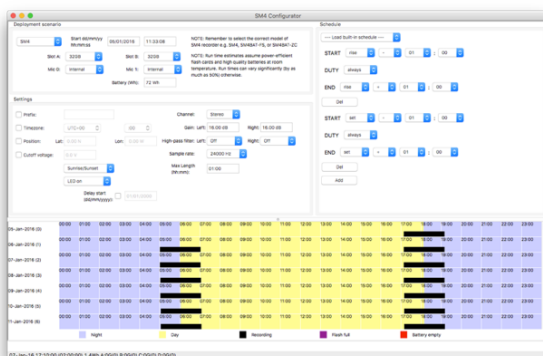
SM4 Configurator

Deployment scenario

SM4

Start dd/mm/yy hh:mm:ss

05/01/2016

11:23:08

Slot A:

32GB

Slot B:

32GB

Mic 0:

Internal

Mic 1:

Internal

Battery (Wh):

72 Wh

NOTE: Remember to select the correct model of SM4 recorder e.g. SM4, SM4BAT-FS, or SM4BAT-ZC

NOTE: Run time estimates assume power-efficient flash cards and high quality batteries at room temperature. Run times can vary significantly (by as much as 50%) otherwise.

Settings

Prefix:

Timezone:

UTC+00

00

Position:

Lat:

Lon:

Cutoff voltage:

Sunrise/Sunset

LED on

Delay start (dd/mm/yyyy):

Channel:

Stereo

Gain: Left:

16.00 dB

Right:

16.00 dB

High-pass filter: Left:

Off

Right:

Off

Sample rate:

24000 Hz

Max Length (hh:mm):

01:00

Schedule

--- Load built-in schedule ---

START

rise

01

00

DUTY

always

END

rise

01

00

Del

START

set

01

00

DUTY

always

END

set

01

00

Del

Add

| | 00:00 | 01:00 | 02:00 | 03:00 | 04:00 | 05:00 | 06:00 | 07:00 | 08:00 | 09:00 | 10:00 | 11:00 | 12:00 | 13:00 | 14:00 | 15:00 | 16:00 | 17:00 | 18:00 | 19:00 | 20:00 | 21:00 | 22:00 | 23:00 |
|---|---|---|---|---|---|---|---|---|---|---|---|---|---|---|---|---|---|---|---|---|---|---|---|---|
| 05-Jan-2016 (0) | 00:00 | 01:00 | 02:00 | 03:00 | 04:00 | 05:00 | 06:00 | 07:00 | 08:00 | 09:00 | 10:00 | 11:00 | 12:00 | 13:00 | 14:00 | 15:00 | 16:00 | 17:00 | 18:00 | 19:00 | 20:00 | 21:00 | 22:00 | 23:00 |
| 06-Jan-2016 (1) | | | | | | | | | | | | | | | | | | | | | | | | |
| 07-Jan-2016 (2) | | | | | | | | | | | | | | | | | | | | | | | | |
| 08-Jan-2016 (3) | | | | | | | | | | | | | | | | | | | | | | | | |
| 09-Jan-2016 (4) | | | | | | | | | | | | | | | | | | | | | | | | |
| 10-Jan-2016 (5) | | | | | | | | | | | | | | | | | | | | | | | | |
| 11-Jan-2016 (6) | | | | | | | | | | | | | | | | | | | | | | | | |

Night

Day

Recording

Flash full

Battery empty

07-Jan-16 17:10:00 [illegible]